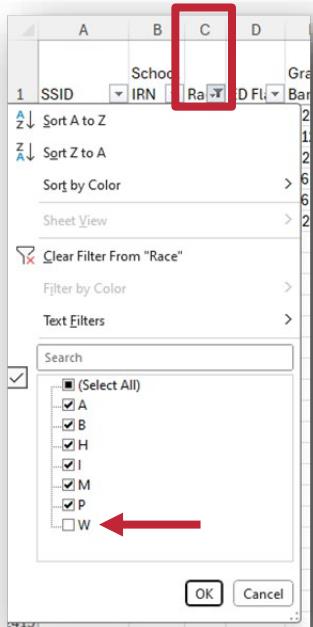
| | A | B | C | D | |
|---|---|---|---|---|---|
| 1 | SSID | School IRN | Ra | ED Fla | Gra Ban |

Sort A to Z
Sort Z to A
Sort by Color
Sheet View
Clear Filter From "Race"
Filter by Color
Text Filters
Search
(Select All)
A
B
H
I
M
P
W
OK
Cancel